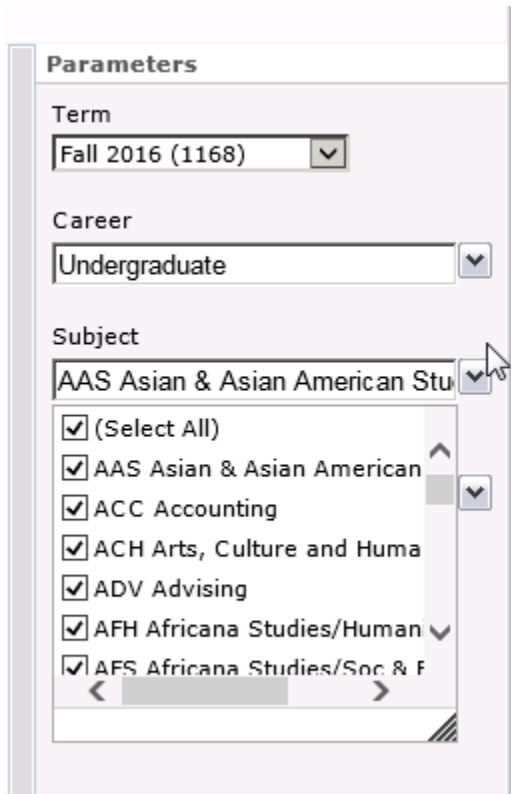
Parameters

Term
Fall 2016 (1168)

Career
Undergraduate

Subject
AAS Asian & Asian American Stu

(Select All)
AAS Asian & Asian American
ACC Accounting
ACH Arts, Culture and Huma
ADV Advising
AFH Africana Studies/Human
AFS Africana Studies/Soc & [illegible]